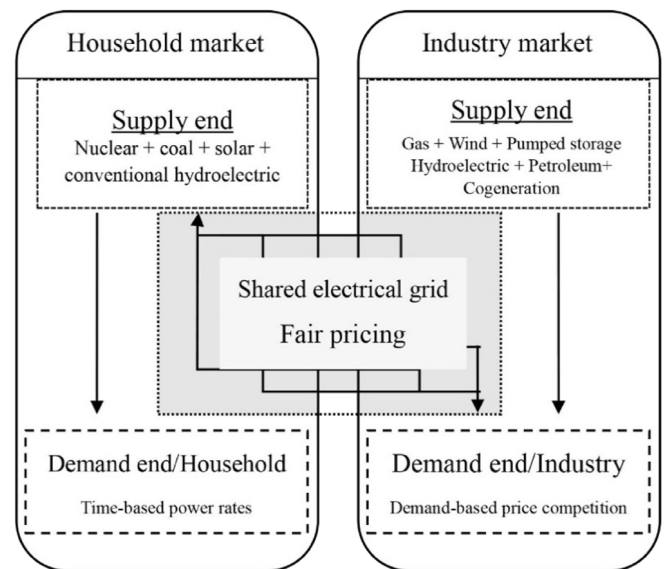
Household market

Supply end
Nuclear + coal + solar + conventional hydroelectric

Industry market

Supply end
Gas + Wind + Pumped storage Hydroelectric + Petroleum+ Cogeneration

Shared electrical grid
Fair pricing

Demand end/Household
Time-based power rates

Demand end/Industry
Demand-based price competition